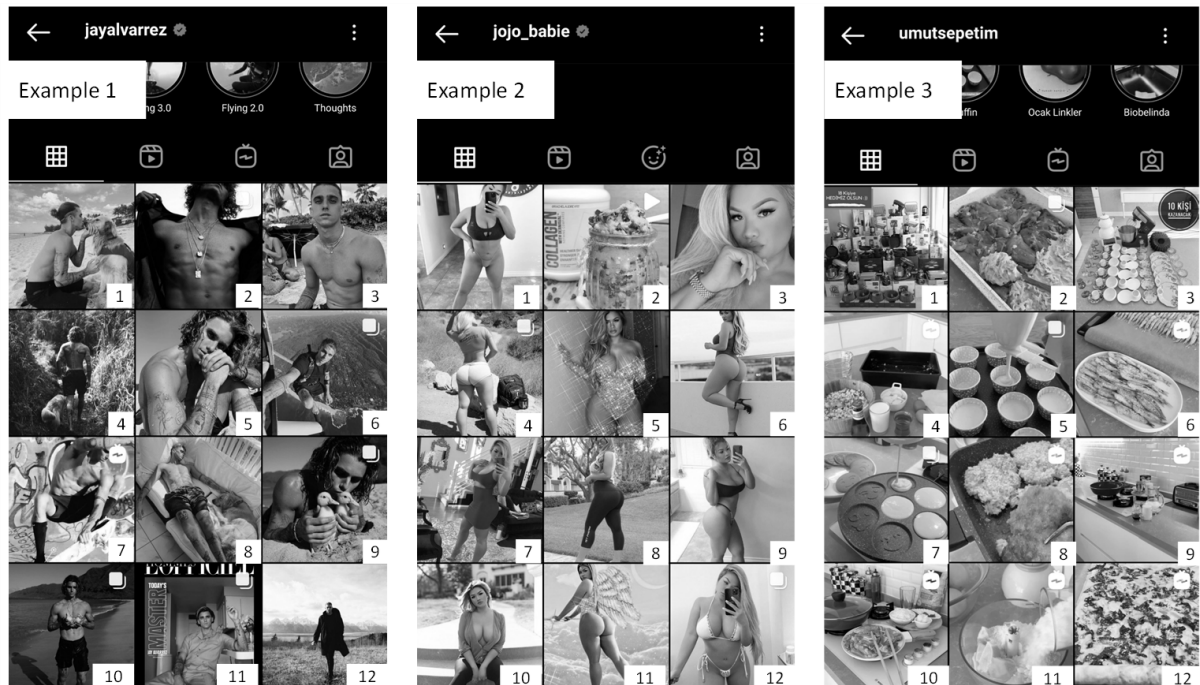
jayalvarrez

Example 1

Flying 3.0 Flying 2.0 Thoughts

1 2 3 4 5 6 7 8 9 10 11 12

jojo_babie

Example 2

COLLAGEN

1 2 3 4 5 6 7 8 9 10 11 12

umutsepetim

Example 3

Muffin Ocak Linkler Biobelinda

10 KİŞİ KAZANACAK

1 2 3 4 5 6 7 8 9 10 11 12